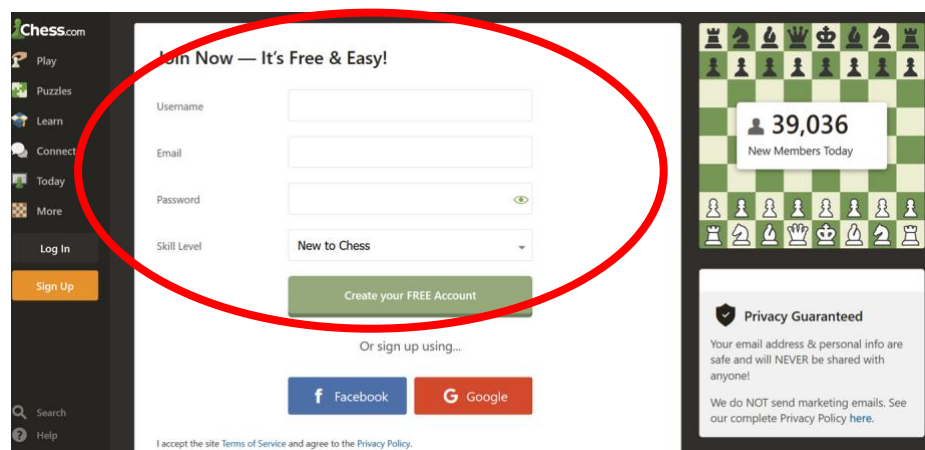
Chess.com
Play
Puzzles
Learn
Connect
Today
More
Log In
Sign Up
Search
Help

Join Now — It's Free & Easy!

Username
Email
Password
Skill Level
New to Chess
Create your FREE Account
Or sign up using...
Facebook
Google
I accept the site Terms of Service and agree to the Privacy Policy.

39,036
New Members Today

Privacy Guaranteed
Your email address & personal info are safe and will NEVER be shared with anyone!
We do NOT send marketing emails. See our complete Privacy Policy here.